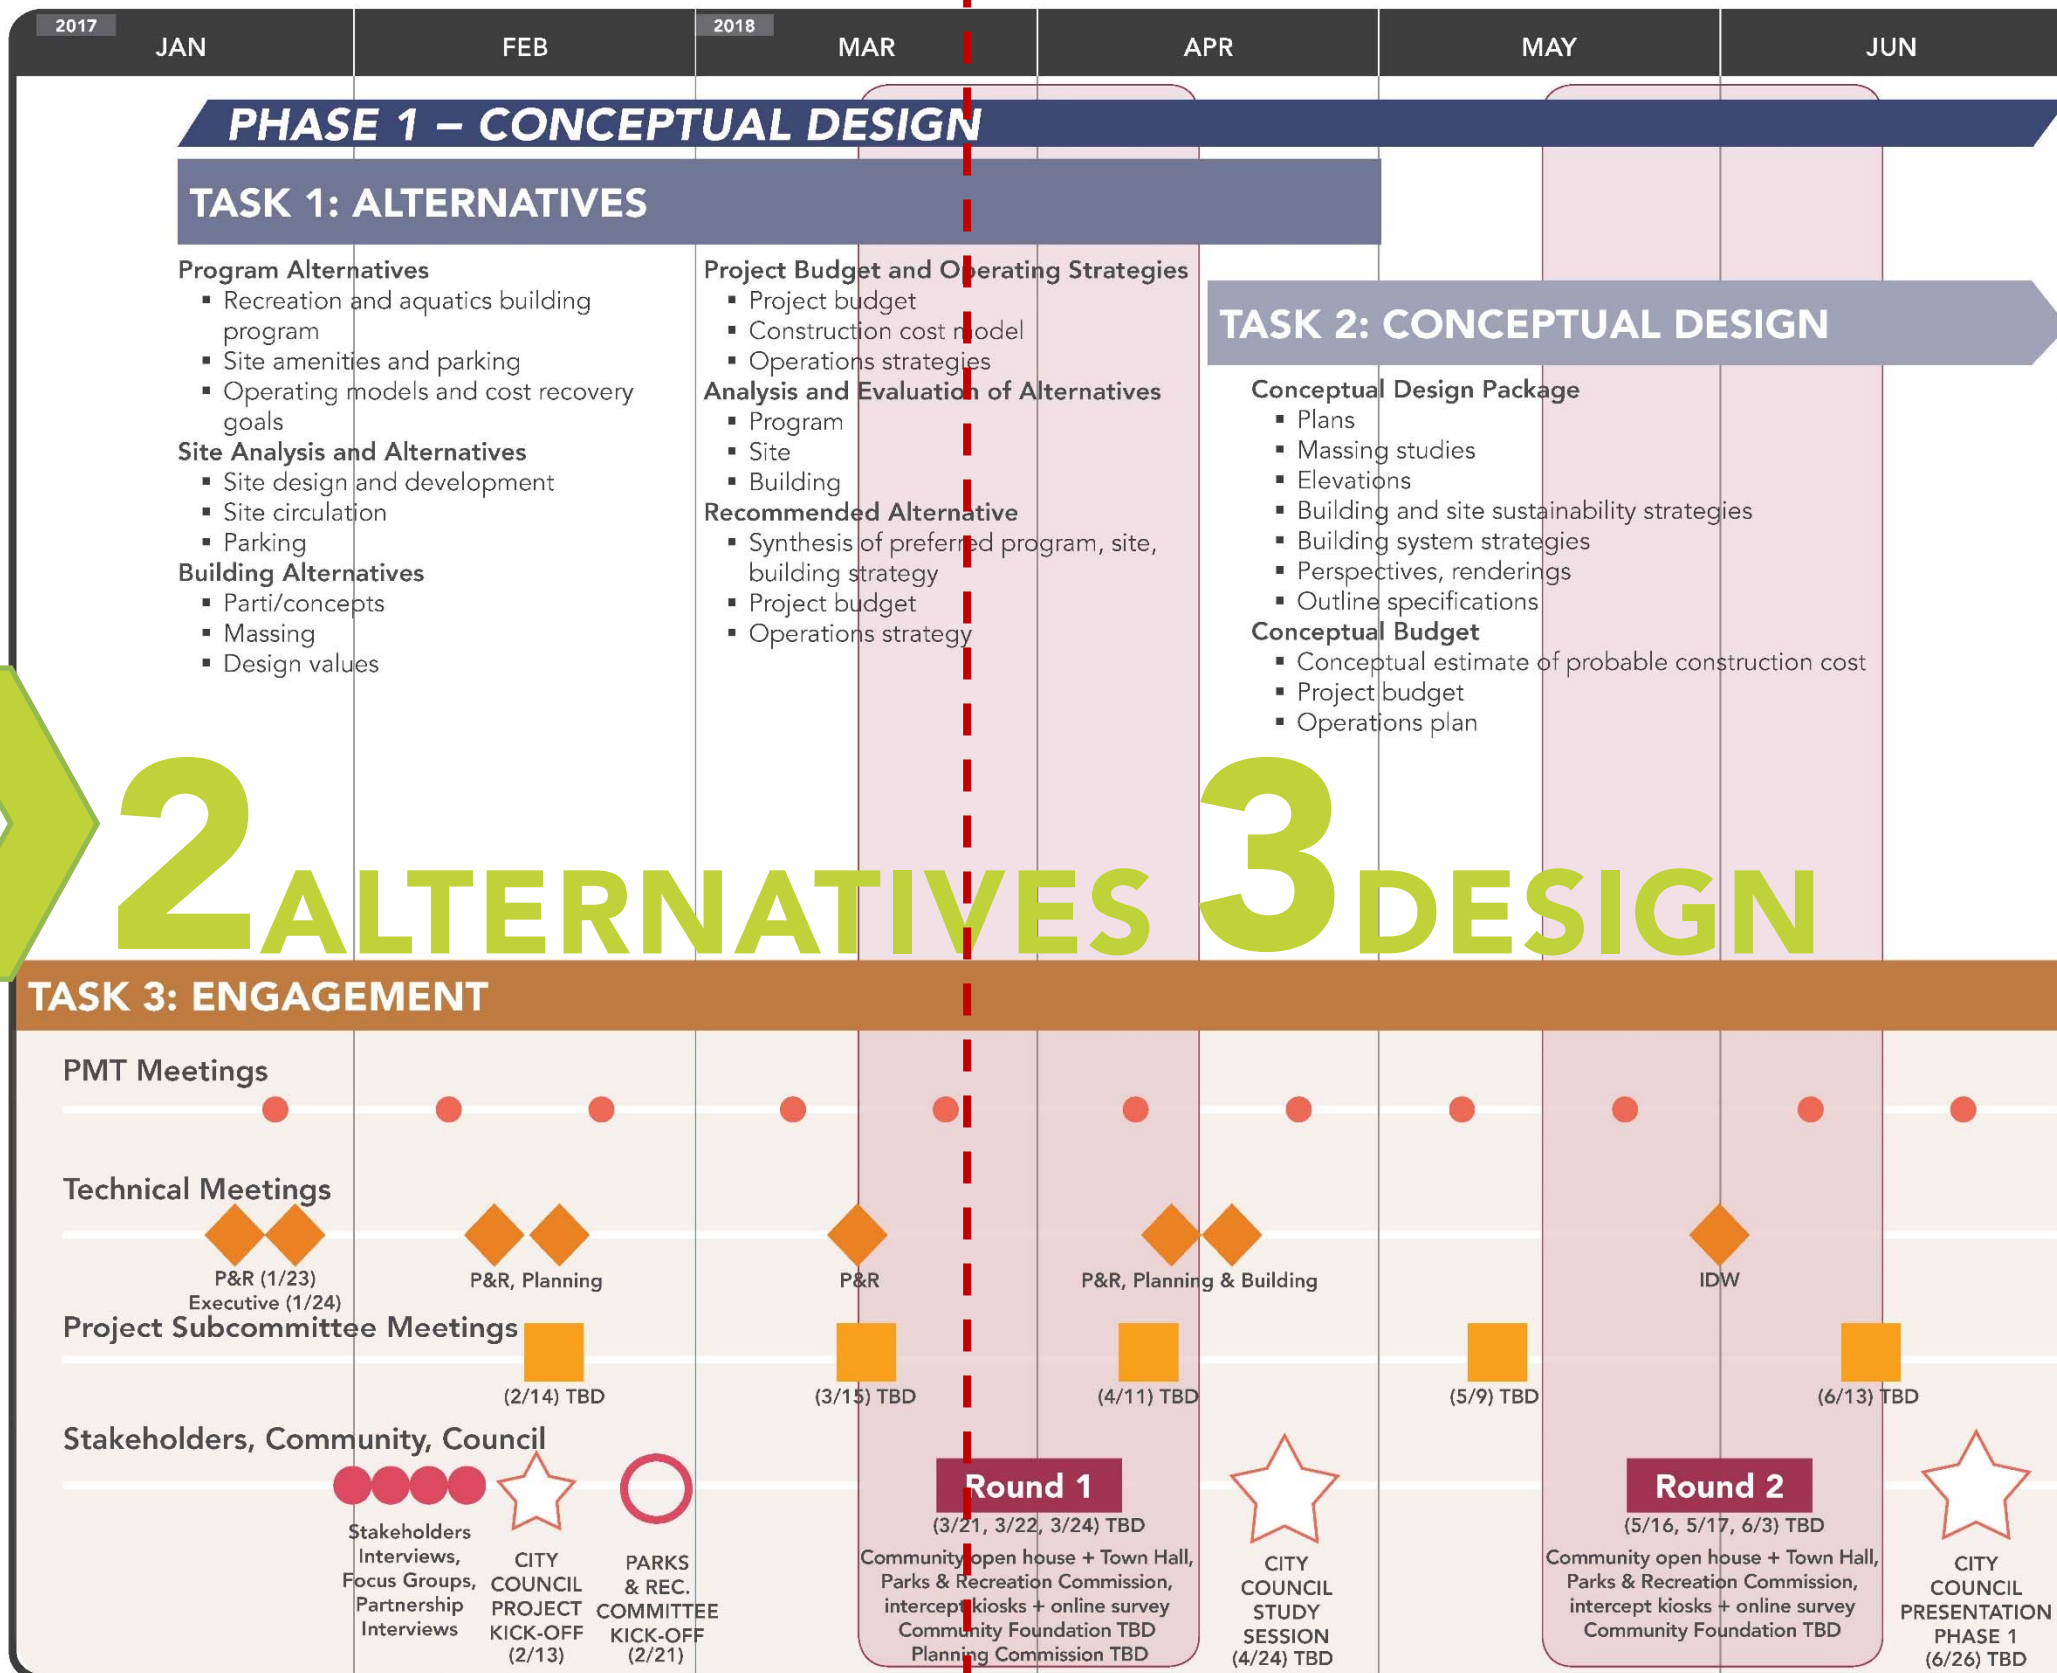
2017 JAN FEB 2018 MAR APR MAY JUN

PHASE 1 – CONCEPTUAL DESIGN

TASK 1: ALTERNATIVES

Program Alternatives
▪ Recreation and aquatics building program
▪ Site amenities and parking
▪ Operating models and cost recovery goals
Site Analysis and Alternatives
▪ Site design and development
▪ Site circulation
▪ Parking
Building Alternatives
▪ Parti/concepts
▪ Massing
▪ Design values

Project Budget and Operating Strategies
▪ Project budget
▪ Construction cost model
▪ Operations strategies
Analysis and Evaluation of Alternatives
▪ Program
▪ Site
▪ Building
Recommended Alternative
▪ Synthesis of preferred program, site, building strategy
▪ Project budget
▪ Operations strategy

TASK 2: CONCEPTUAL DESIGN

Conceptual Design Package
▪ Plans
▪ Massing studies
▪ Elevations
▪ Building and site sustainability strategies
▪ Building system strategies
▪ Perspectives, renderings
▪ Outline specifications
Conceptual Budget
▪ Conceptual estimate of probable construction cost
▪ Project budget
▪ Operations plan

2 ALTERNATIVES 3 DESIGN

TASK 3: ENGAGEMENT

PMT Meetings

Technical Meetings

P&R (1/23)
Executive (1/24)
P&R, Planning
P&R
P&R, Planning & Building
IDW

Project Subcommittee Meetings

(2/14) TBD
(3/15) TBD
(4/11) TBD
(5/9) TBD
(6/13) TBD

Stakeholders, Community, Council

Stakeholders Interviews, Focus Groups, Partnership Interviews

CITY COUNCIL PROJECT KICK-OFF (2/13)

PARKS & REC. COMMITTEE KICK-OFF (2/21)

Round 1
(3/21, 3/22, 3/24) TBD
Community open house + Town Hall, Parks & Recreation Commission, intercept kiosks + online survey Community Foundation TBD Planning Commission TBD

CITY COUNCIL STUDY SESSION (4/24) TBD

Round 2
(5/16, 5/17, 6/3) TBD
Community open house + Town Hall, Parks & Recreation Commission, intercept kiosks + online survey Community Foundation TBD

CITY COUNCIL PRESENTATION PHASE 1 (6/26) TBD